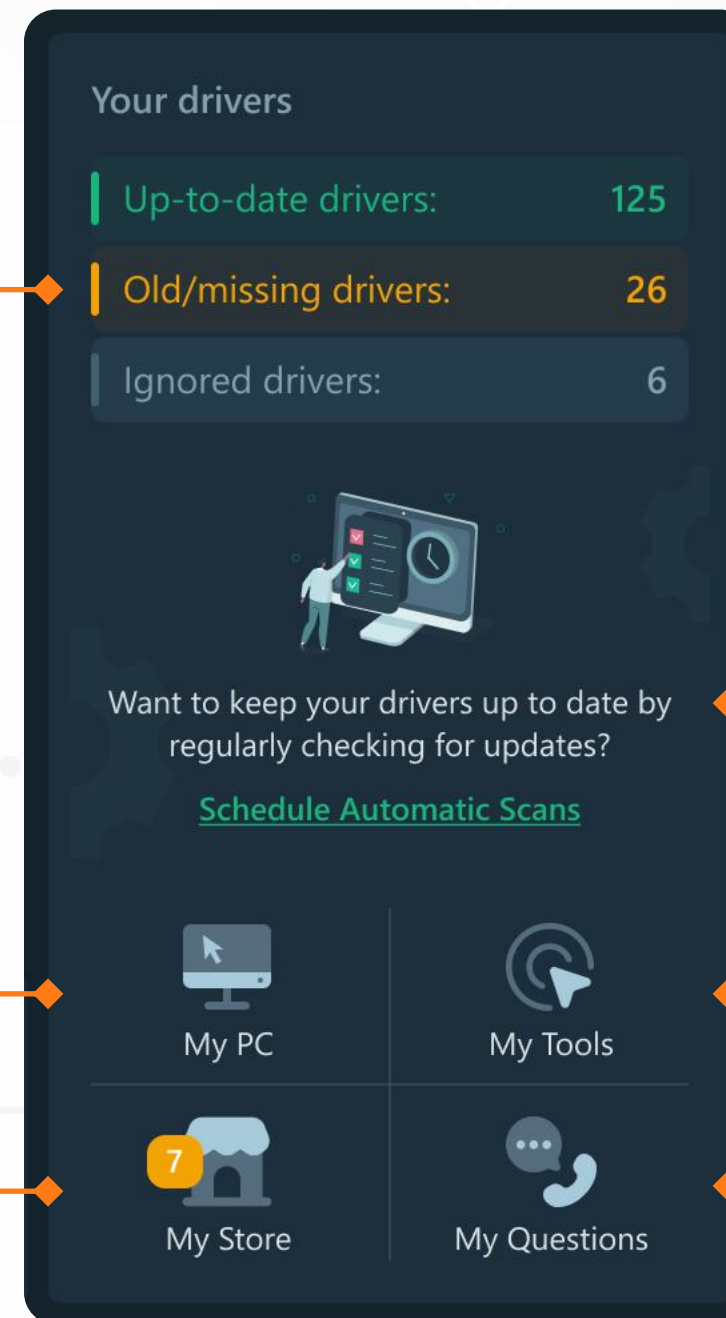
Your drivers

Up-to-date drivers: 125

Old/missing drivers: 26

Ignored drivers: 6

Want to keep your drivers up to date by regularly checking for updates?

Schedule Automatic Scans

My PC

My Tools

7

My Store

My Questions